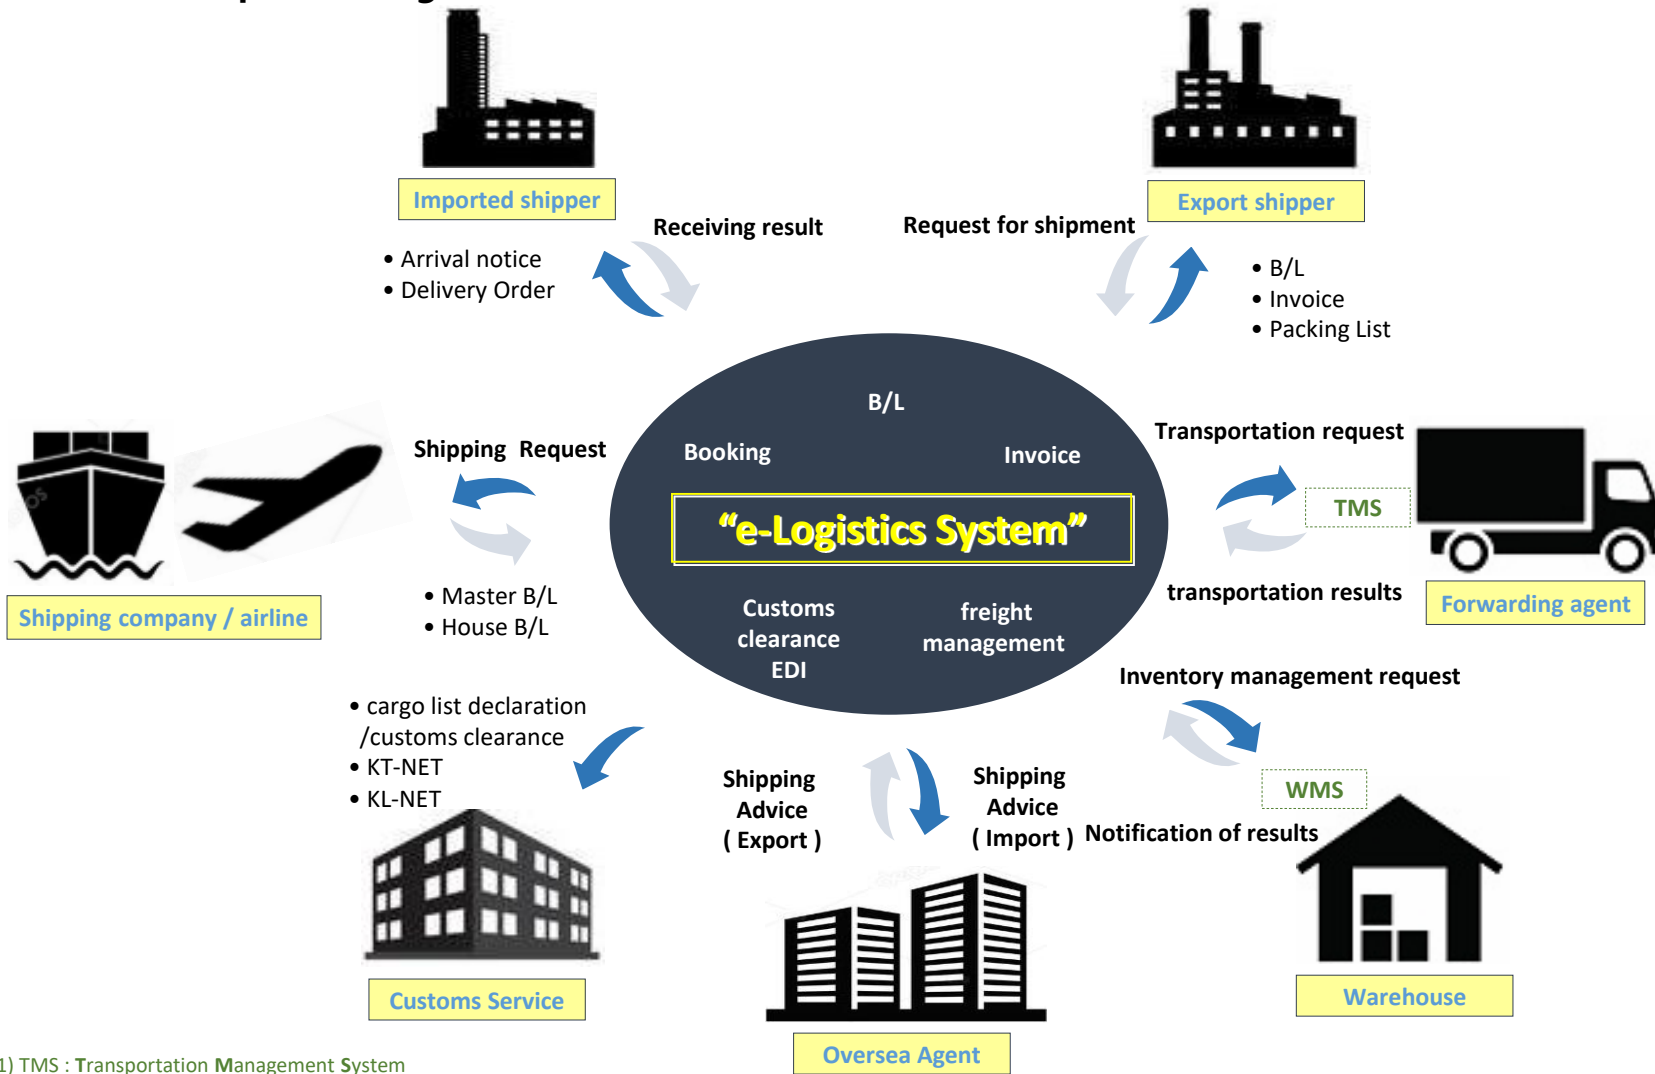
Imported shipper

Receiving result

• Arrival notice
• Delivery Order

Request for shipment

Export shipper

• B/L
• Invoice
• Packing List

B/L

Booking

Invoice

"e-Logistics System"

Customs clearance EDI

freight management

Shipping Request

• Master B/L
• House B/L

Shipping company / airline

Transportation request

TMS

transportation results

Forwarding agent

Inventory management request

WMS

Notification of results

Warehouse

• cargo list declaration /customs clearance
• KT-NET
• KL-NET

Customs Service

Shipping Advice ( Export )

Shipping Advice ( Import )

Oversea Agent

1) TMS : Transportation Management System